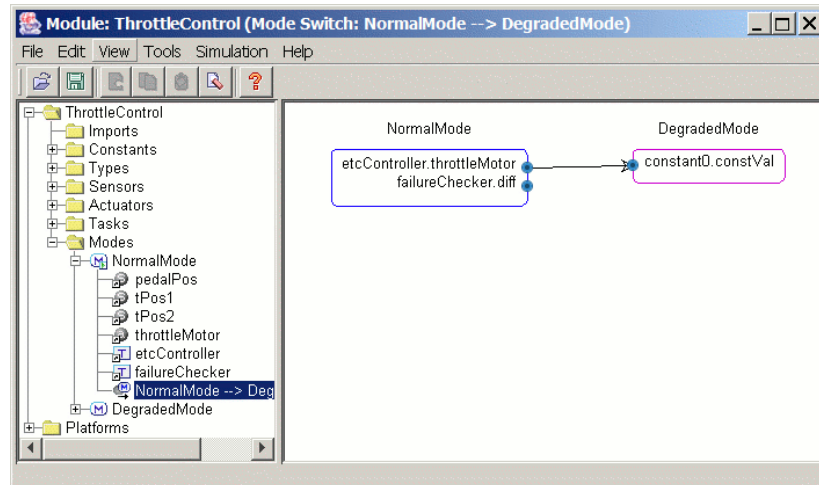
Module: ThrottleControl (Mode Switch: NormalMode --> DegradedMode)

File Edit View Tools Simulation Help

?

ThrottleControl
Imports
Constants
Types
Sensors
Actuators
Tasks
Modes
M NormalMode
pedalPos
tPos1
tPos2
throttleMotor
T etcController
T failureChecker
M NormalMode --> Deg
M DegradedMode
Platforms

NormalMode
etcController.throttleMotor
failureChecker.diff

DegradedMode
constant0.constVal